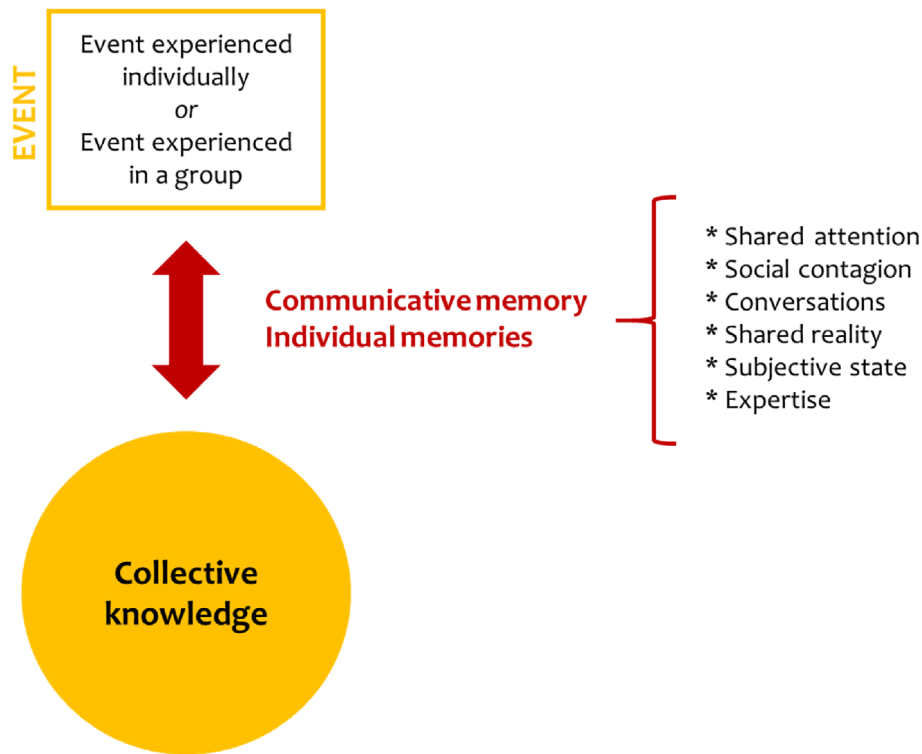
EVENT

Event experienced individually
*or*
Event experienced in a group

Communicative memory
Individual memories

* Shared attention
* Social contagion
* Conversations
* Shared reality
* Subjective state
* Expertise

Collective knowledge